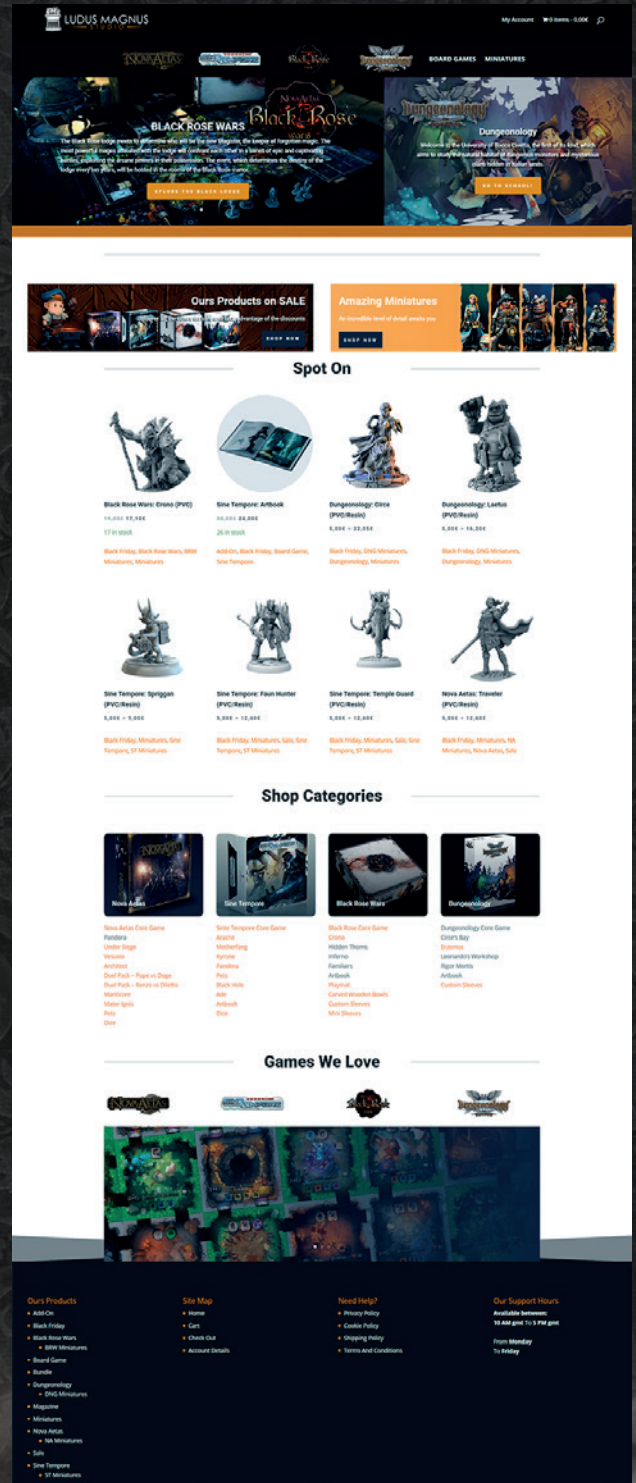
LUDUS MAGNUS STUDIO

My Account 0 items - 0,00€

BOARD GAMES MINIATURES

BLACK ROSE WARS

The Black Rose lodge meets to determine who will be the new Magister, the keeper of forgotten magic. The most powerful mages affiliated with the lodge will confront each other in a series of epic and captivating battles, exploiting the arcane powers in their possession. The event, which determines the destiny of the lodge every ten years, will be hosted in the rooms of the Black Rose manor.

EXPLORE THE BLACK LODGE

Dungeonology

Welcome to the University of Bocca Civetta, the first of its kind, which aims to study the natural habitat of dungeons monsters and mysterious cities hidden in fallen lands.

GO TO SCHOOL!

Ours Products on SALE

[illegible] advantage of the discounts

SHOP NOW

Amazing Miniatures

An incredible level of detail awaits you

SHOP NOW

Spot On

Black Rose Wars: Crono (PVC)
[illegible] 17,10€
17 in stock
Black Friday, Black Rose Wars, BRW Miniatures, Miniatures

Sine Tempore: Artbook
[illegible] 24,00€
26 in stock
Add-On, Black Friday, Board Game, Sine Tempore

Dungeonology: Circe (PVC/Resin)
5,00€ – 22,00€
Black Friday, DNG Miniatures, Dungeonology, Miniatures

Dungeonology: Laetus (PVC/Resin)
5,00€ – 16,20€
Black Friday, DNG Miniatures, Dungeonology, Miniatures

Sine Tempore: Spriggan (PVC/Resin)
5,00€ – 9,00€
Black Friday, Miniatures, Sine Tempore, ST Miniatures

Sine Tempore: Faun Hunter (PVC/Resin)
5,00€ – 12,60€
Black Friday, Miniatures, Sale, Sine Tempore, ST Miniatures

Sine Tempore: Temple Guard (PVC/Resin)
5,00€ – 12,60€
Black Friday, Miniatures, Sale, Sine Tempore, ST Miniatures

Nova Aetas: Traveler (PVC/Resin)
5,00€ – 12,60€
Black Friday, Miniatures, NA Miniatures, Nova Aetas, Sale

Shop Categories

Nova Aetas
Nova Aetas Core Game
Pandora
Under Siege
Vesuvio
Archfiend
Duel Pack – Pope vs Doge
Duel Pack – Renzo vs Oliotto
Manticore
Mater Ignis
Pets
Dice

Sine Tempore
Sine Tempore Core Game
Arache
Motherfang
Kyrone
Pandora
Pets
Black Hole
Ade
Artbook
Dice

Black Rose Wars
Black Rose Wars Core Game
Crono
Hidden Thorns
Inferno
Familiars
Artbook
Playmat
Carved Wooden Bowls
Custom Sleeves
Mini Sleeves

Dungeonology
Dungeonology Core Game
Circe's Bay
Erasmus
Leonardo's Workshop
Rigor Mortis
Artbook
Custom Sleeves

Games We Love

Ours Products
Add-On
Black Friday
Black Rose Wars
BRW Miniatures
Board Game
Bundle
Dungeonology
DNG Miniatures
Magazine
Miniatures
Nova Aetas
NA Miniatures
Sale
Sine Tempore
ST Miniatures

Site Map
Home
Cart
Check Out
Account Details

Need Help?
Privacy Policy
Cookie Policy
Shipping Policy
Terms And Conditions

Our Support Hours
Available between:
10 AM gmt To 5 PM gmt

From Monday
To Friday